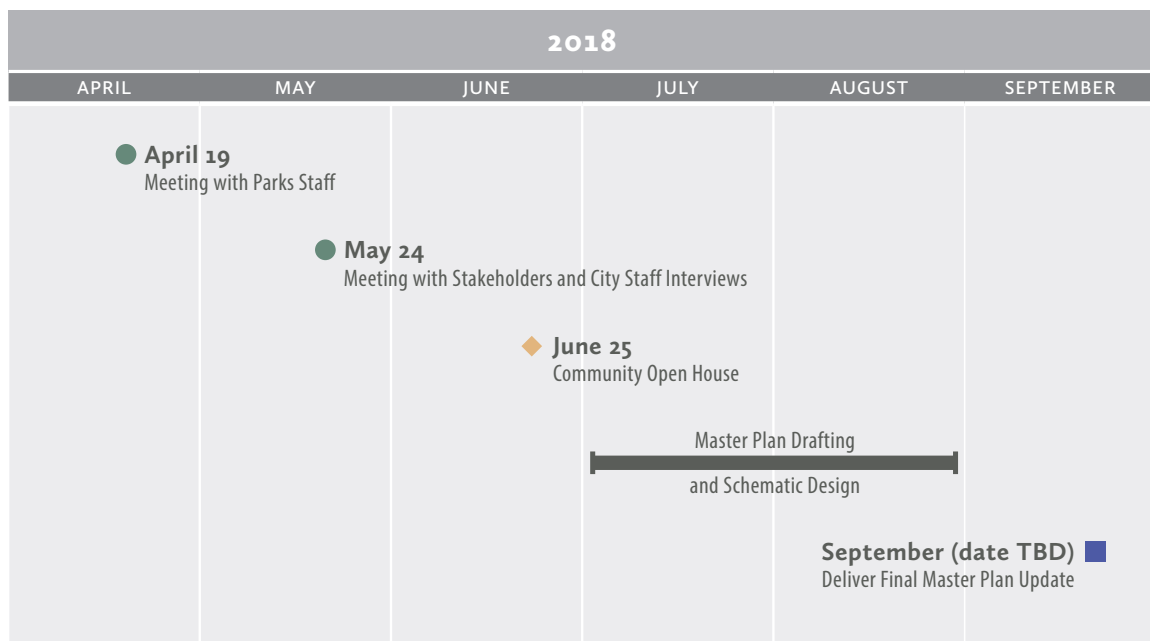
2018

APRIL MAY JUNE JULY AUGUST SEPTEMBER

April 19
Meeting with Parks Staff

May 24
Meeting with Stakeholders and City Staff Interviews

June 25
Community Open House

Master Plan Drafting
and Schematic Design

September (date TBD)
Deliver Final Master Plan Update